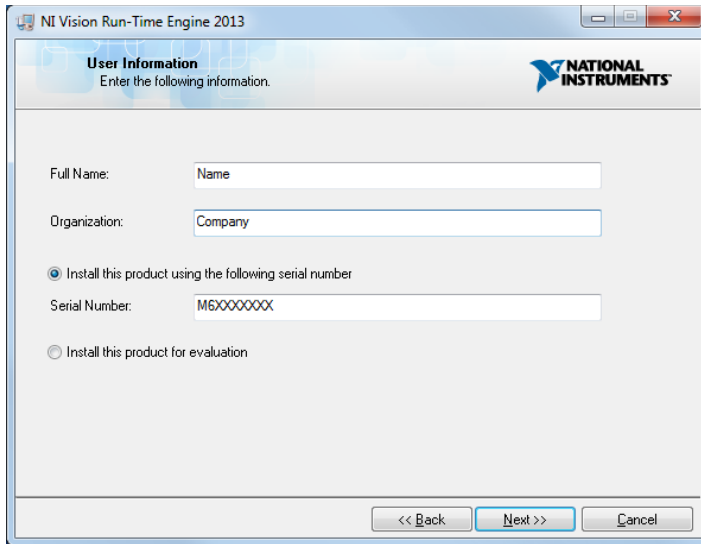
NI Vision Run-Time Engine 2013

User Information
Enter the following information.

NATIONAL INSTRUMENTS

Full Name: Name

Organization: Company

Install this product using the following serial number

Serial Number: M6XXXXXXX

Install this product for evaluation

<< Back
Next >>
Cancel